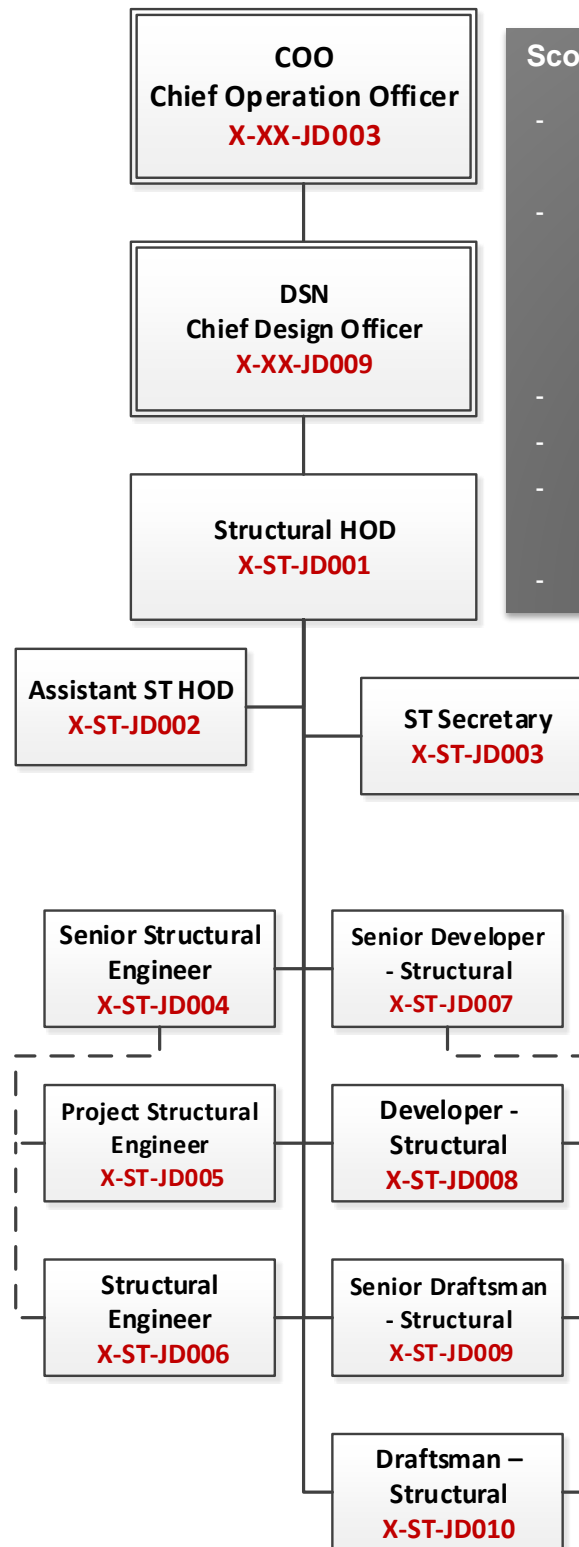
COO
Chief Operation Officer
X-XX-JD003

Sco
-
-
-
-
-
-

DSN
Chief Design Officer
X-XX-JD009

Structural HOD
X-ST-JD001

Assistant ST HOD
X-ST-JD002

ST Secretary
X-ST-JD003

Senior Structural Engineer
X-ST-JD004

Senior Developer - Structural
X-ST-JD007

Project Structural Engineer
X-ST-JD005

Developer - Structural
X-ST-JD008

Structural Engineer
X-ST-JD006

Senior Draftsman - Structural
X-ST-JD009

Draftsman – Structural
X-ST-JD010